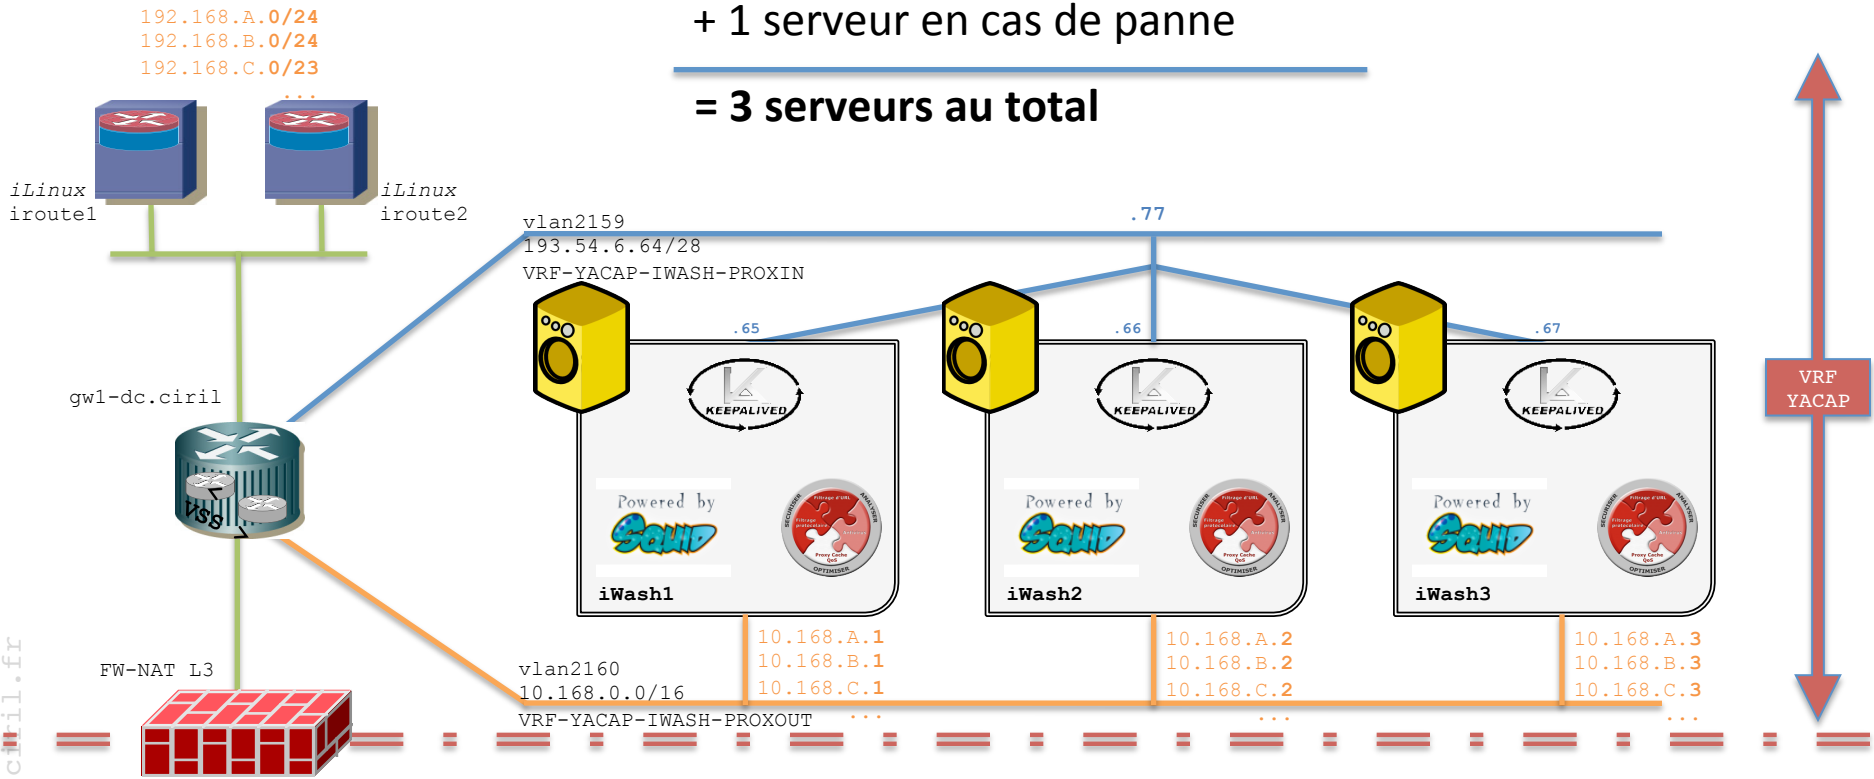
192.168.A.0/24
192.168.B.0/24
192.168.C.0/23
...

+ 1 serveur en cas de panne

= 3 serveurs au total

iLinux
iroute1

iLinux
iroute2

vlan2159
193.54.6.64/28
VRF-YACAP-IWASH-PROXIN

.77

.65

.66

.67

KEEPALIVED

KEEPALIVED

KEEPALIVED

gw1-dc.ciril

VSS

Powered by
SQUID

Powered by
SQUID

Powered by
SQUID

iWash1

iWash2

iWash3

VRF
YACAP

10.168.A.1
10.168.B.1
10.168.C.1
...

10.168.A.2
10.168.B.2
10.168.C.2
...

10.168.A.3
10.168.B.3
10.168.C.3
...

FW-NAT L3

vlan2160
10.168.0.0/16
VRF-YACAP-IWASH-PROXOUT

ciril.fr